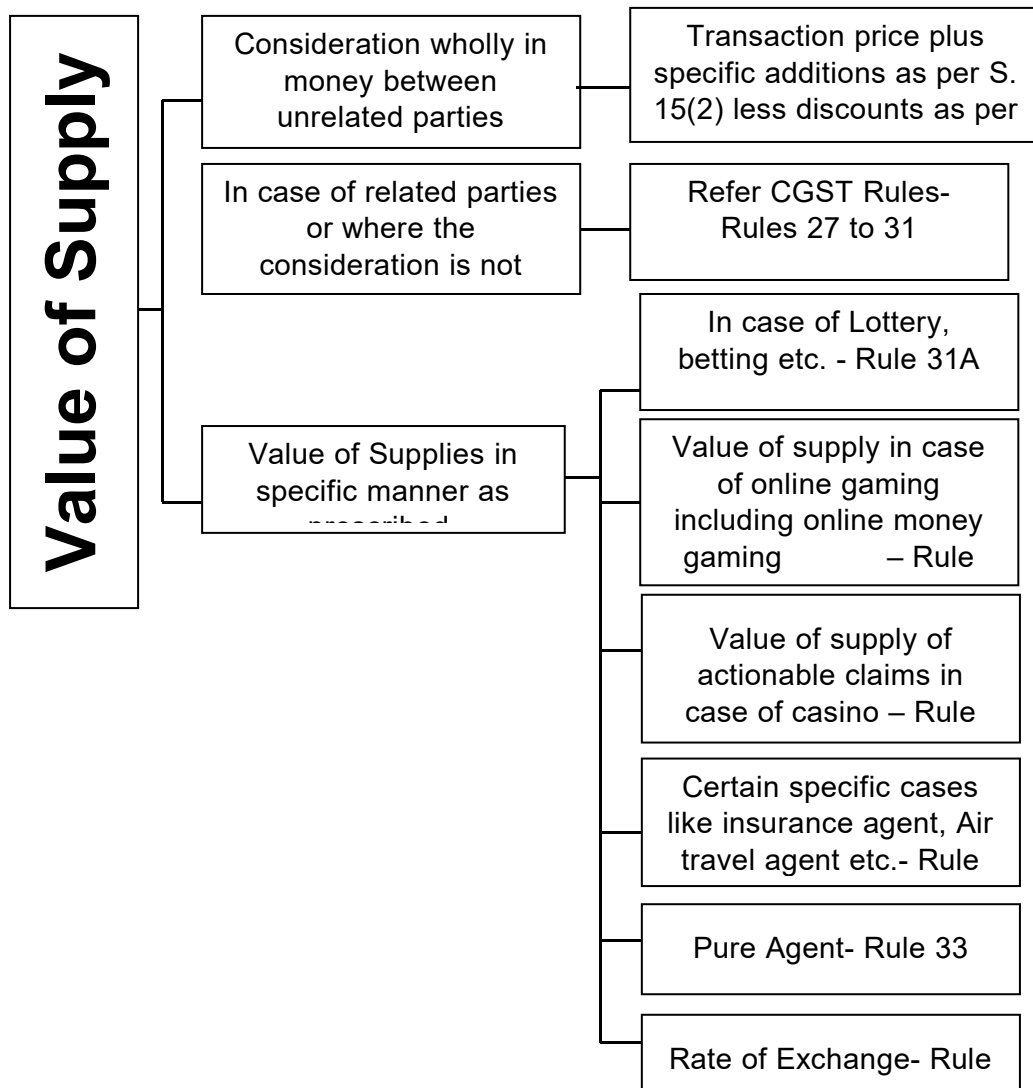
Value of Supply

Consideration wholly in money between unrelated parties

Transaction price plus specific additions as per S. 15(2) less discounts as per

In case of related parties or where the consideration is not

Refer CGST Rules- Rules 27 to 31

Value of Supplies in specific manner as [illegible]

In case of Lottery, betting etc. - Rule 31A

Value of supply in case of online gaming including online money gaming – Rule

Value of supply of actionable claims in case of casino – Rule

Certain specific cases like insurance agent, Air travel agent etc.- Rule

Pure Agent- Rule 33

Rate of Exchange- Rule